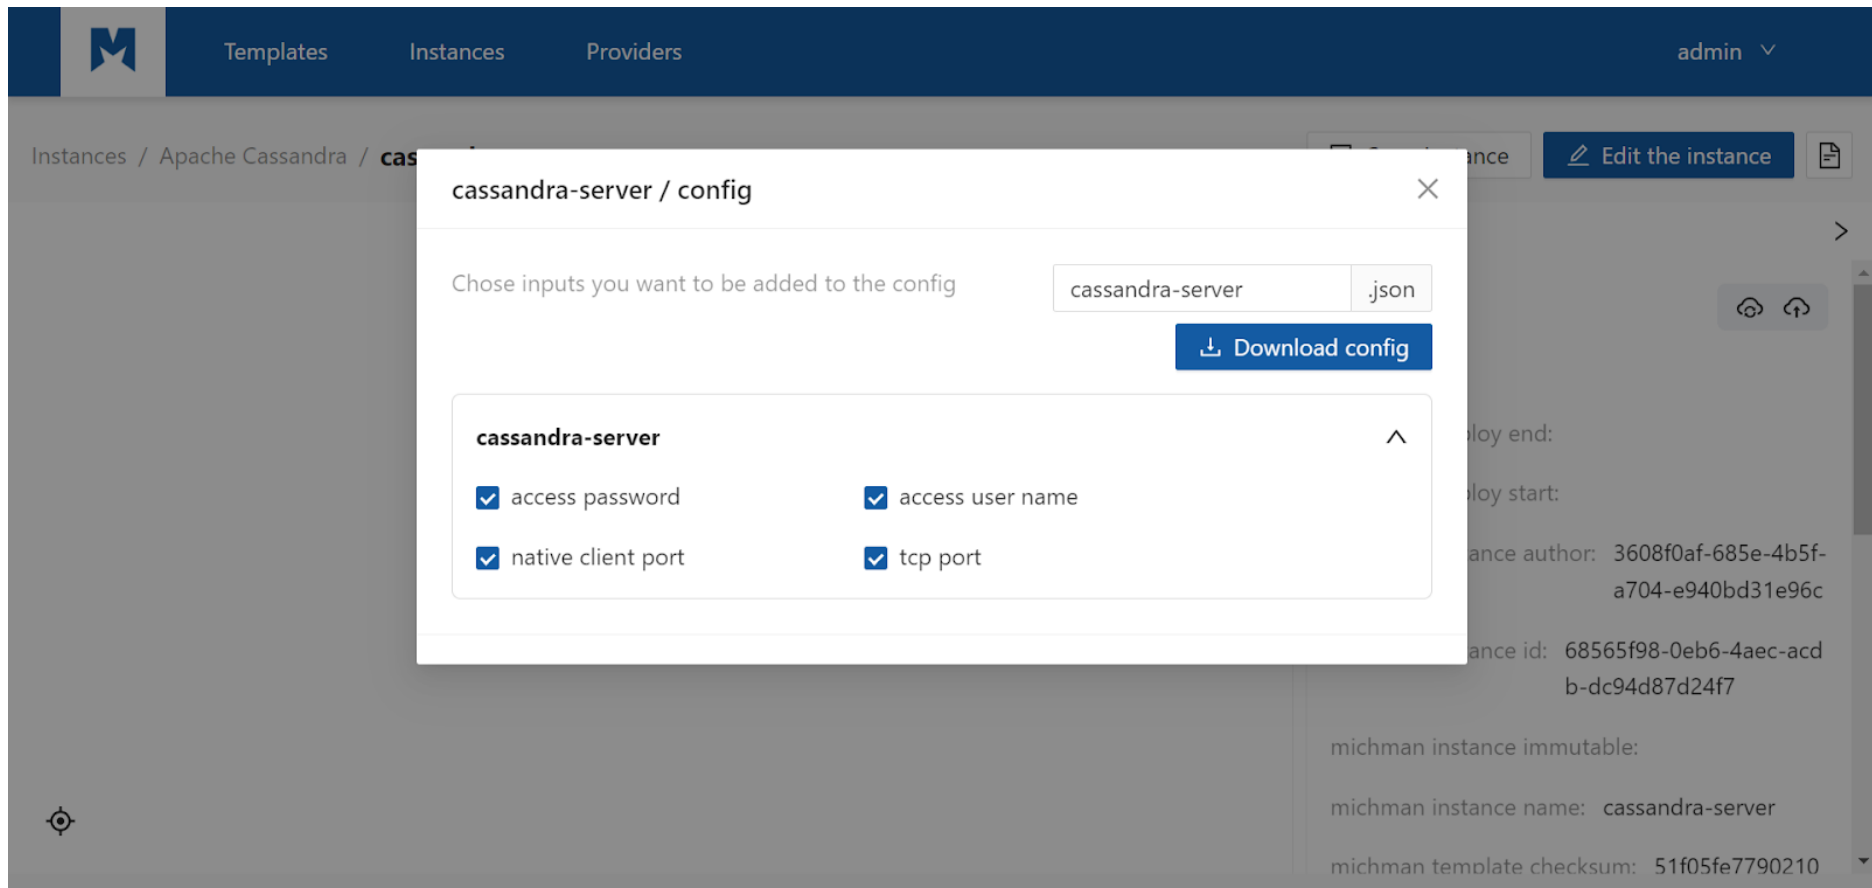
Templates Instances Providers admin

Instances / Apache Cassandra / cas

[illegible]ance

Edit the instance

cassandra-server / config

Chose inputs you want to be added to the config

cassandra-server .json

Download config

cassandra-server

access password

access user name

native client port

tcp port

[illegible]loy end:

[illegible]loy start:

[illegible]ance author: 3608f0af-685e-4b5f-a704-e940bd31e96c

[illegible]ance id: 68565f98-0eb6-4aec-acdb-dc94d87d24f7

michman instance immutable:

michman instance name: cassandra-server

michman template checksum: 51f05fe7790210